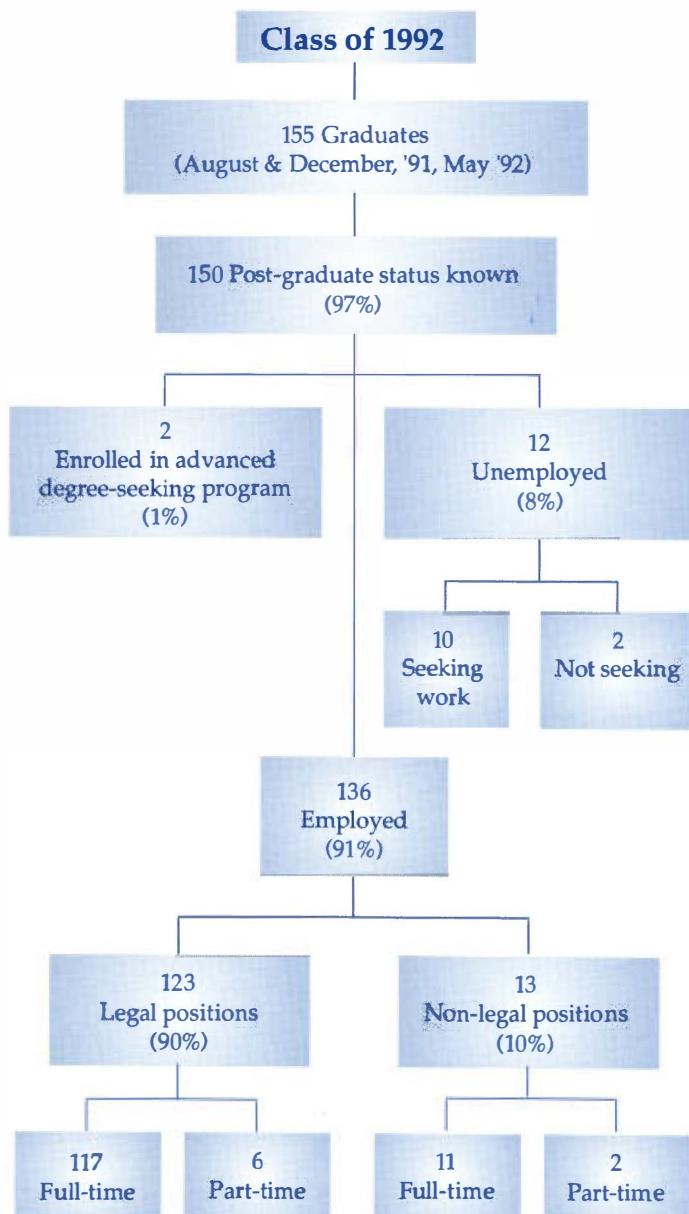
Class of 1992

155 Graduates
(August & December, '91, May '92)

150 Post-graduate status known
(97%)

2
Enrolled in advanced degree-seeking program
(1%)

12
Unemployed
(8%)

10
Seeking work

2
Not seeking

136
Employed
(91%)

123
Legal positions
(90%)

13
Non-legal positions
(10%)

117
Full-time

6
Part-time

11
Full-time

2
Part-time